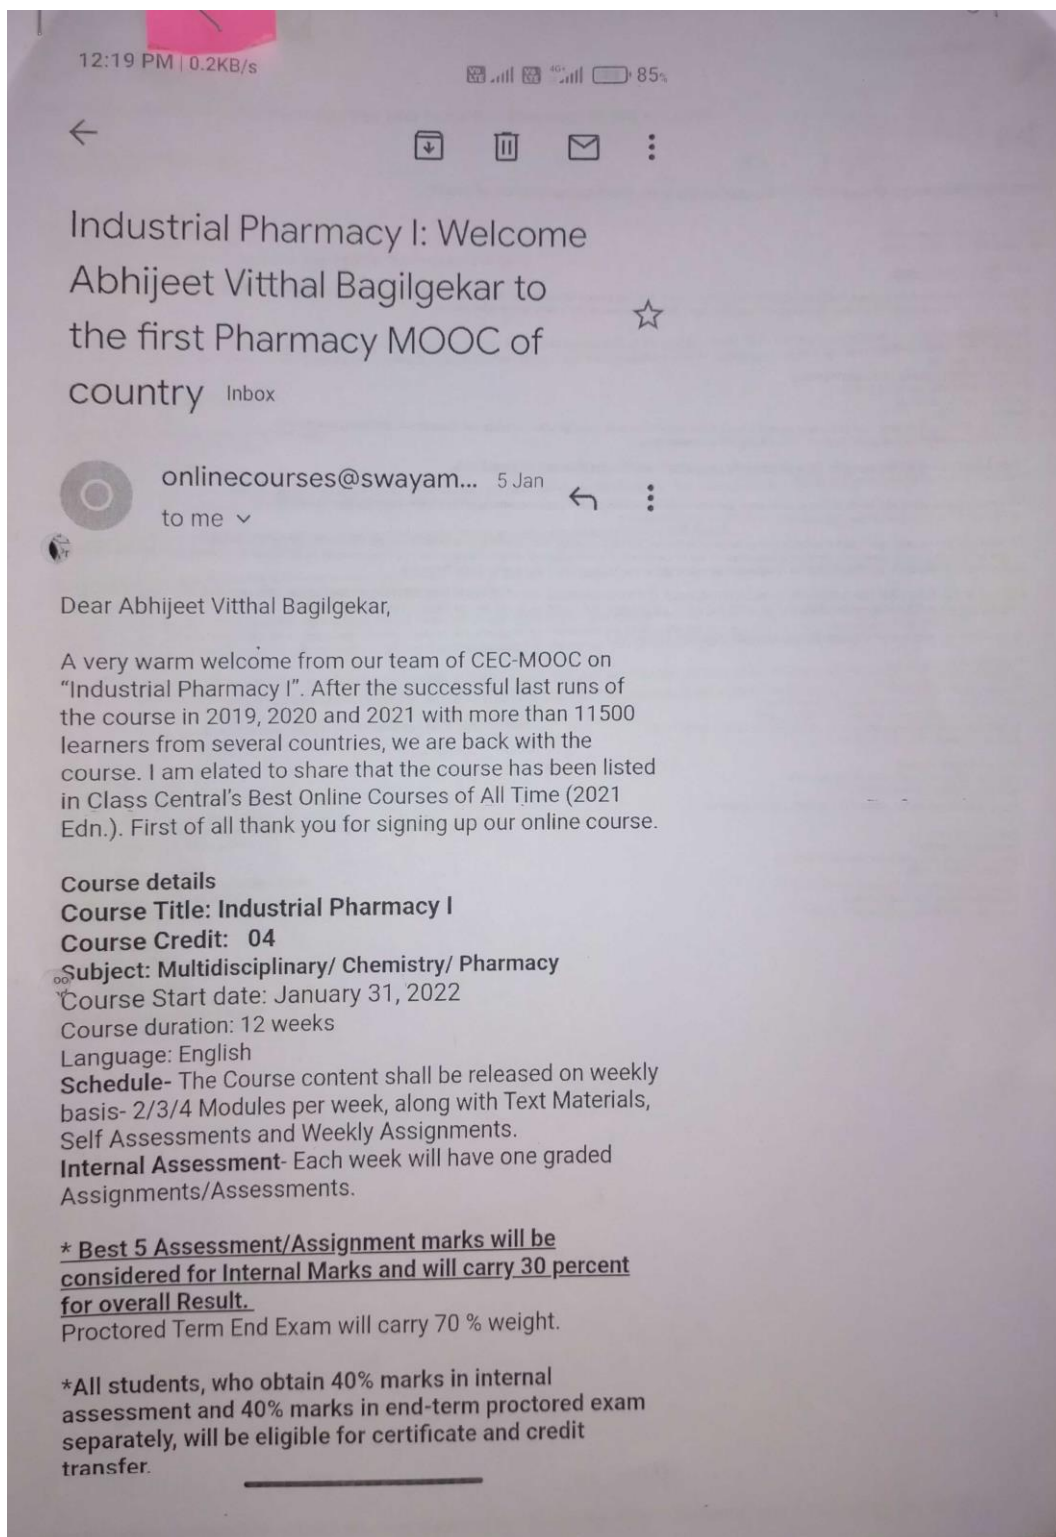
12:19 PM | 0.2KB/s

85

Industrial Pharmacy I: Welcome Abhijeet Vitthal Bagilgekar to the first Pharmacy MOOC of country Inbox

onlinecourses@swayam... 5 Jan

to me

Dear Abhijeet Vitthal Bagilgekar,

A very warm welcome from our team of CEC-MOOC on "Industrial Pharmacy I". After the successful last runs of the course in 2019, 2020 and 2021 with more than 11500 learners from several countries, we are back with the course. I am elated to share that the course has been listed in Class Central's Best Online Courses of All Time (2021 Edn.). First of all thank you for signing up our online course.

Course details
Course Title: Industrial Pharmacy I
Course Credit: 04
Subject: Multidisciplinary/ Chemistry/ Pharmacy
Course Start date: January 31, 2022
Course duration: 12 weeks
Language: English
Schedule- The Course content shall be released on weekly basis- 2/3/4 Modules per week, along with Text Materials, Self Assessments and Weekly Assignments.
Internal Assessment- Each week will have one graded Assignments/Assessments.

* Best 5 Assessment/Assignment marks will be considered for Internal Marks and will carry 30 percent for overall Result.
Proctored Term End Exam will carry 70 % weight.

*All students, who obtain 40% marks in internal assessment and 40% marks in end-term proctored exam separately, will be eligible for certificate and credit transfer.